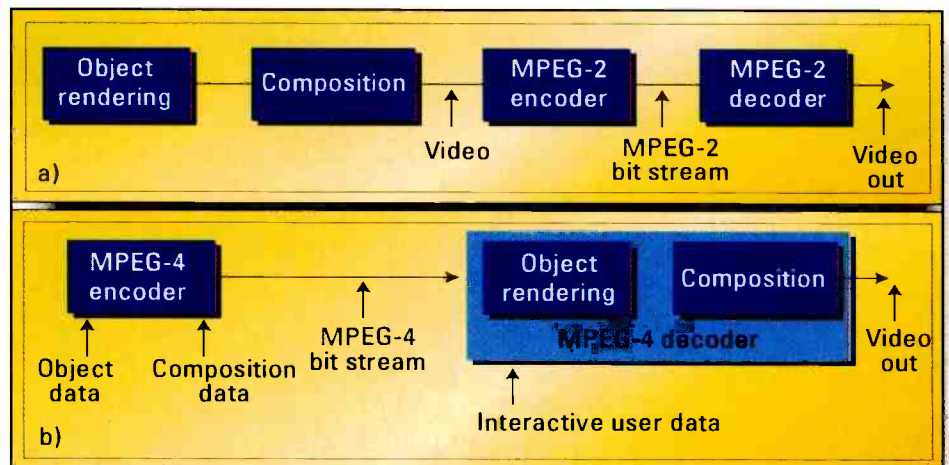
Object rendering

Composition

MPEG-2 encoder

MPEG-2 decoder

Video

MPEG-2 bit stream

Video out

a)

MPEG-4 encoder

Object rendering

Composition

MPEG-4 decoder

Object data

Composition data

MPEG-4 bit stream

Video out

Interactive user data

b)